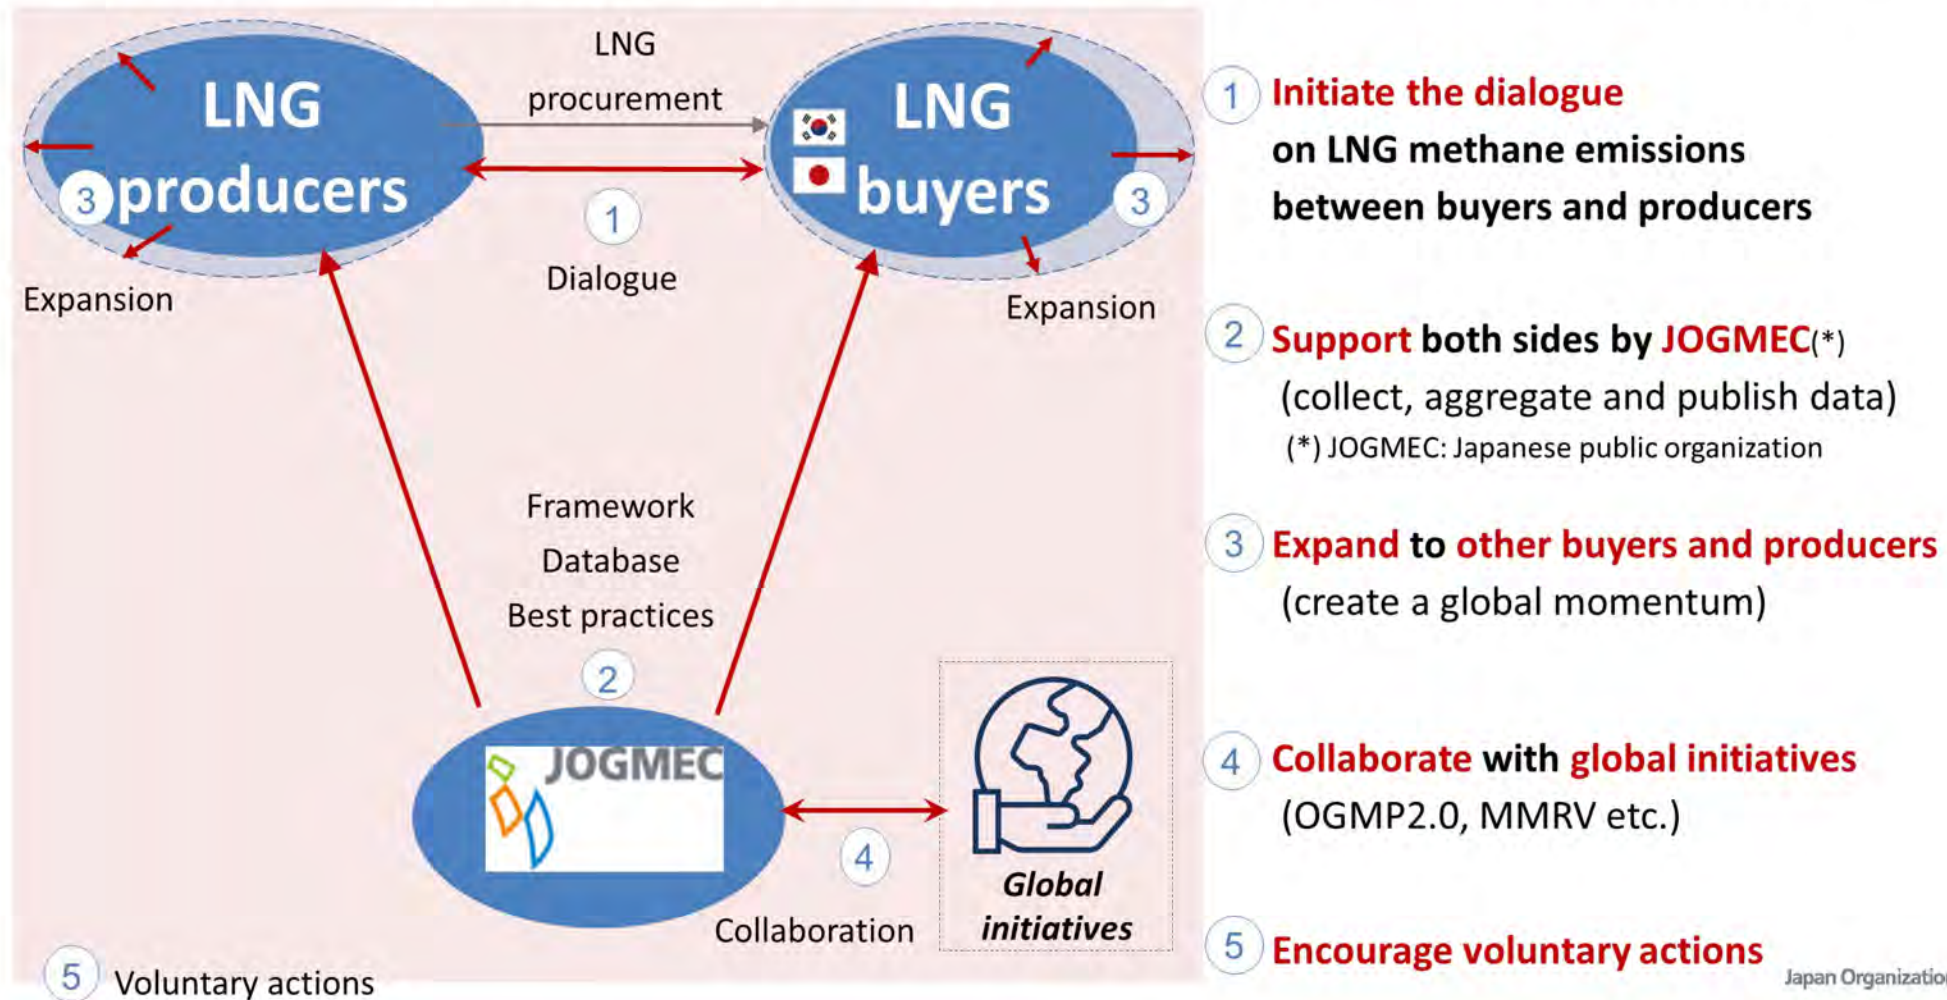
LNG procurement

LNG producers

3

LNG buyers

3

1

Dialogue

Expansion

Expansion

Framework

Database

Best practices

2

JOGMEC

4

Collaboration

Global initiatives

5 Voluntary actions

1 Initiate the dialogue on LNG methane emissions between buyers and producers

2 Support both sides by JOGMEC(*) (collect, aggregate and publish data)

(*) JOGMEC: Japanese public organization

3 Expand to other buyers and producers (create a global momentum)

4 Collaborate with global initiatives (OGMP2.0, MMRV etc.)

5 Encourage voluntary actions

Japan Organizatio